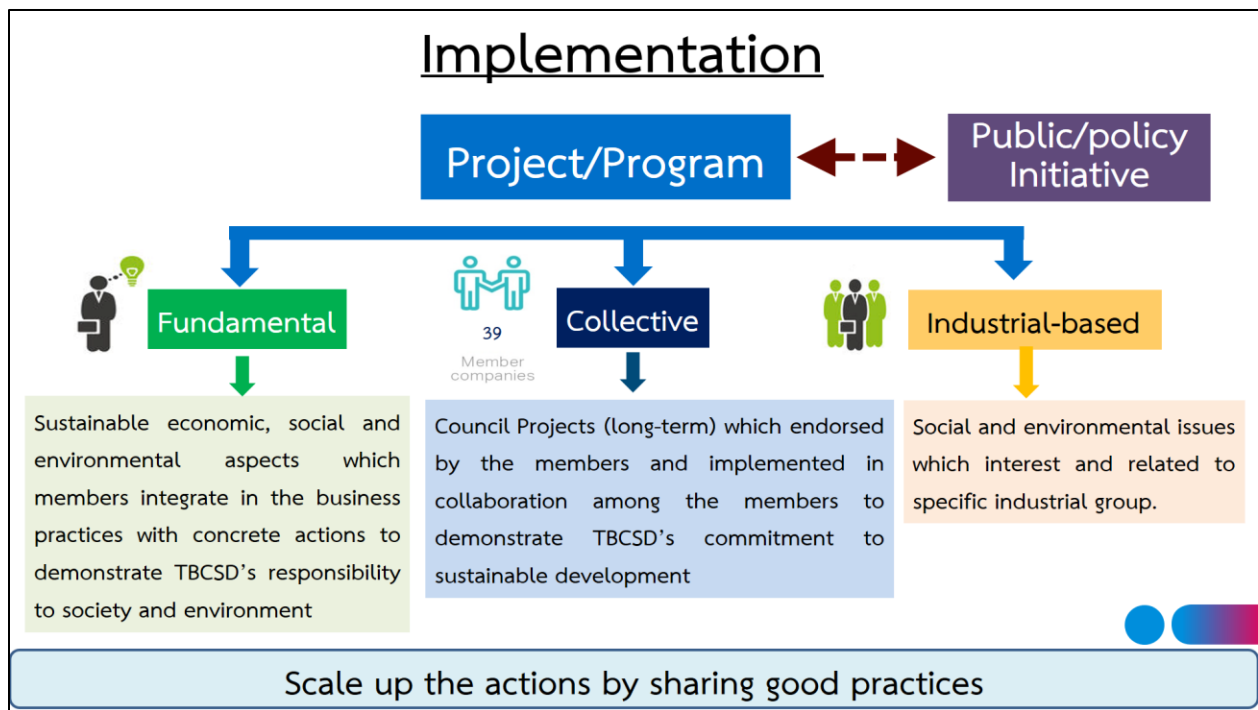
Implementation

Project/Program

Public/policy Initiative

Fundamental

39
Member companies

Collective

Industrial-based

Sustainable economic, social and environmental aspects which members integrate in the business practices with concrete actions to demonstrate TBCSD's responsibility to society and environment

Council Projects (long-term) which endorsed by the members and implemented in collaboration among the members to demonstrate TBCSD's commitment to sustainable development

Social and environmental issues which interest and related to specific industrial group.

Scale up the actions by sharing good practices